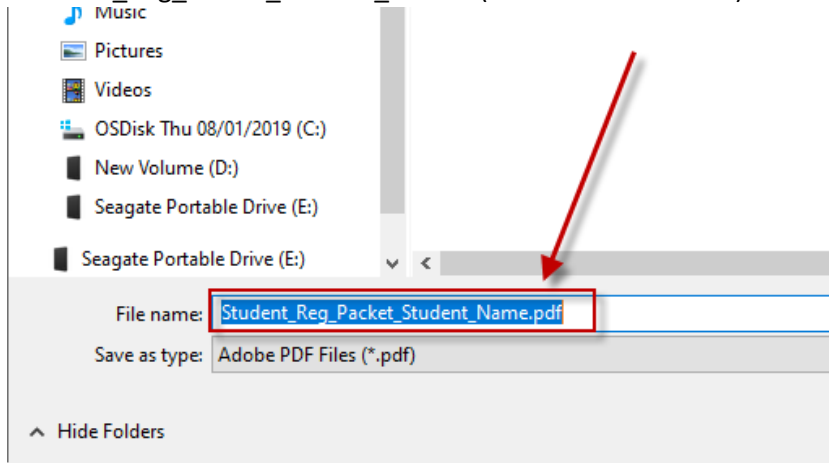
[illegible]

Music

Pictures

Videos

OSDisk Thu 08/01/2019 (C:)

New Volume (D:)

Seagate Portable Drive (E:)

Seagate Portable Drive (E:)

File name: Student_Reg_Packet_Student_Name.pdf

Save as type: Adobe PDF Files (*.pdf)

Hide Folders